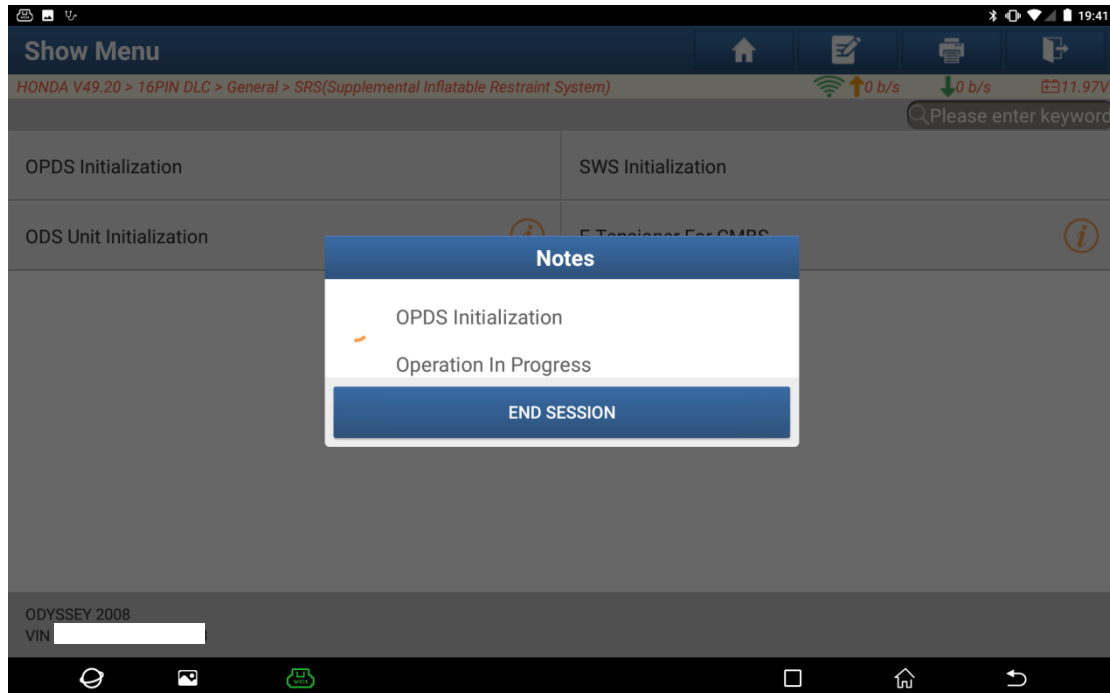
19:41

Show Menu

HONDA V49.20 > 16PIN DLC > General > SRS(Supplemental Inflatable Restraint System)

0 b/s

0 b/s

11.97V

Please enter keyword

OPDS Initialization

SWS Initialization

ODS Unit Initialization

E-Tensioner For CMBS

Notes

OPDS Initialization

Operation In Progress

END SESSION

ODYSSEY 2008
VIN